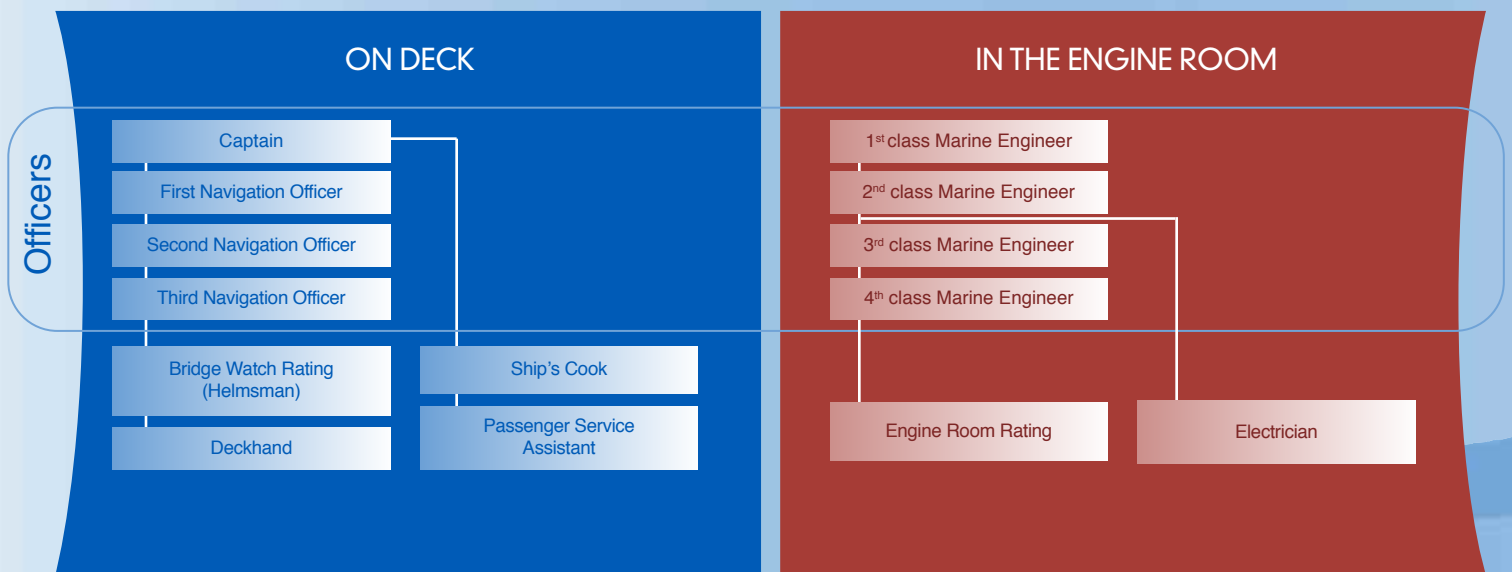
ON DECK

IN THE ENGINE ROOM

Officers

Captain

First Navigation Officer

Second Navigation Officer

Third Navigation Officer

Bridge Watch Rating (Helmsman)

Deckhand

Ship's Cook

Passenger Service Assistant

1$^{st}$ class Marine Engineer

2$^{nd}$ class Marine Engineer

3$^{rd}$ class Marine Engineer

4$^{th}$ class Marine Engineer

Engine Room Rating

Electrician